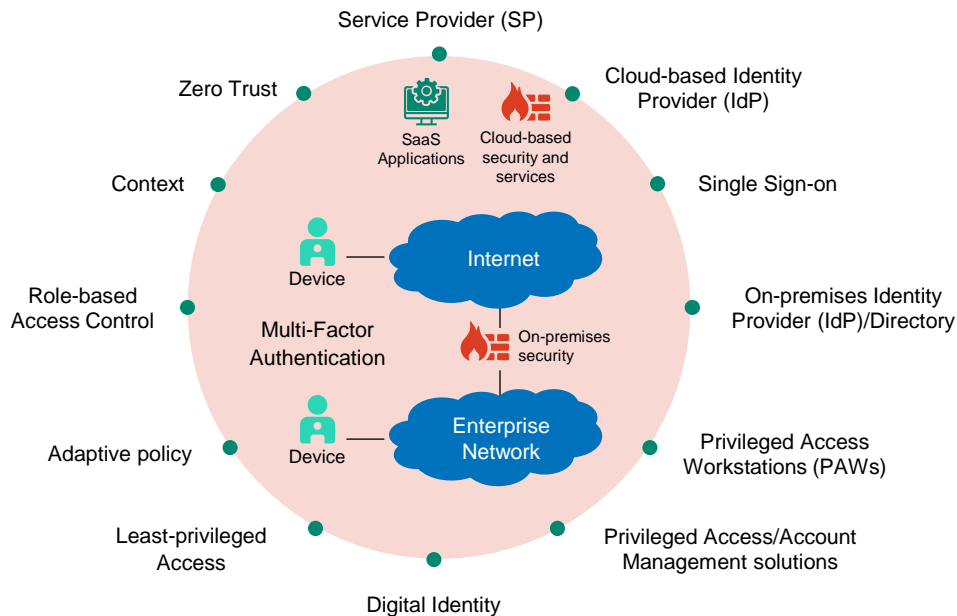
Service Provider (SP)

Zero Trust

Cloud-based Identity Provider (IdP)

SaaS Applications

Cloud-based security and services

Context

Single Sign-on

Device

Internet

Role-based Access Control

On-premises Identity Provider (IdP)/Directory

Multi-Factor Authentication

On-premises security

Device

Enterprise Network

Adaptive policy

Privileged Access Workstations (PAWs)

Least-privileged Access

Privileged Access/Account Management solutions

Digital Identity